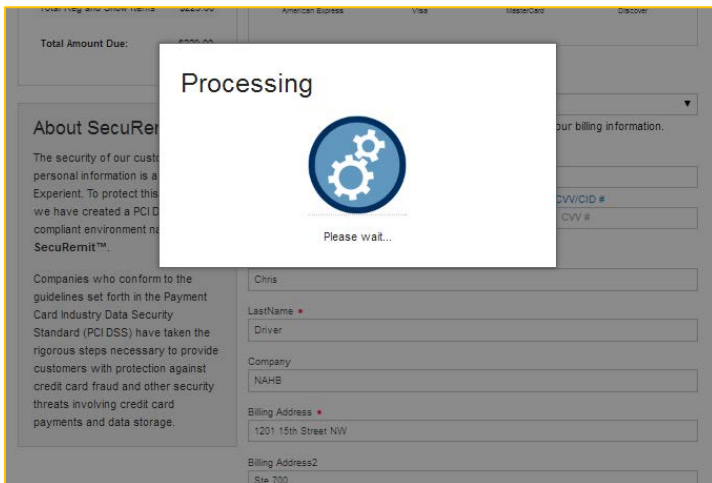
Total Reg and Show Items $220.00

Total Amount Due: $220.00

American Express Visa MasterCard Discover

About SecuRer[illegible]

The security of our custo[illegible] personal information is a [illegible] Experient. To protect this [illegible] we have created a PCI D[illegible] compliant environment na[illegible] SecuRemit™.

Companies who conform to the guidelines set forth in the Payment Card Industry Data Security Standard (PCI DSS) have taken the rigorous steps necessary to provide customers with protection against credit card fraud and other security threats involving credit card payments and data storage.

Processing

Please wait...

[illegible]ur billing information.

CVV/CID #

CVV #

Chris

LastName •

Driver

Company

NAHB

Billing Address •

1201 15th Street NW

Billing Address2

Ste 700